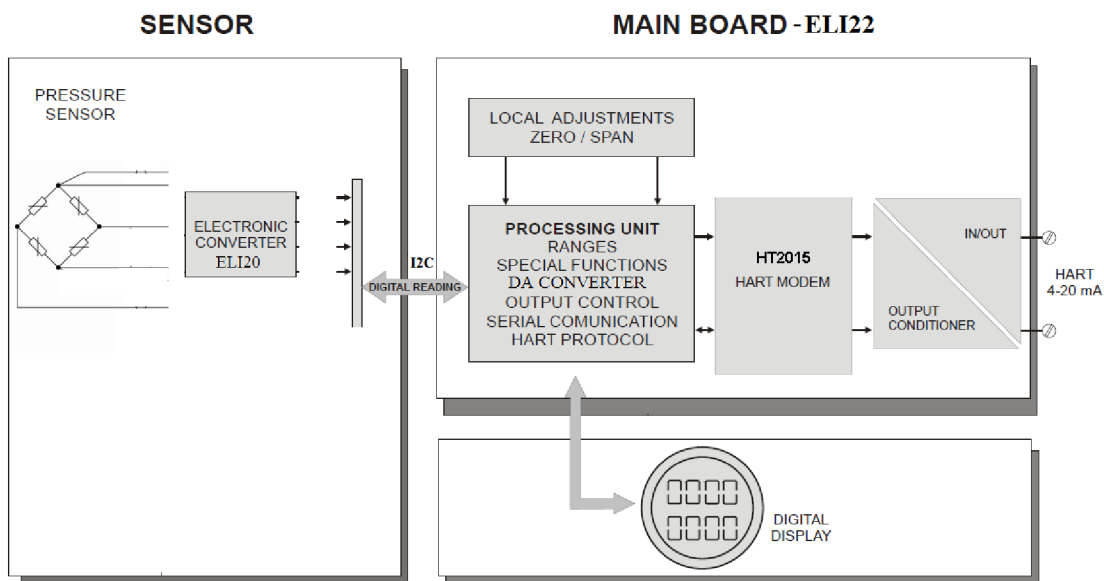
SENSOR

MAIN BOARD - ELI22

PRESSURE SENSOR

ELECTRONIC CONVERTER ELI20

I2C

DIGITAL READING

LOCAL ADJUSTMENTS ZERO / SPAN

PROCESSING UNIT
RANGES
SPECIAL FUNCTIONS
DA CONVERTER
OUTPUT CONTROL
SERIAL COMUNICATION
HART PROTOCOL

HT2015
HART MODEM

IN/OUT

OUTPUT CONDITIONER

HART 4-20 mA

DIGITAL DISPLAY